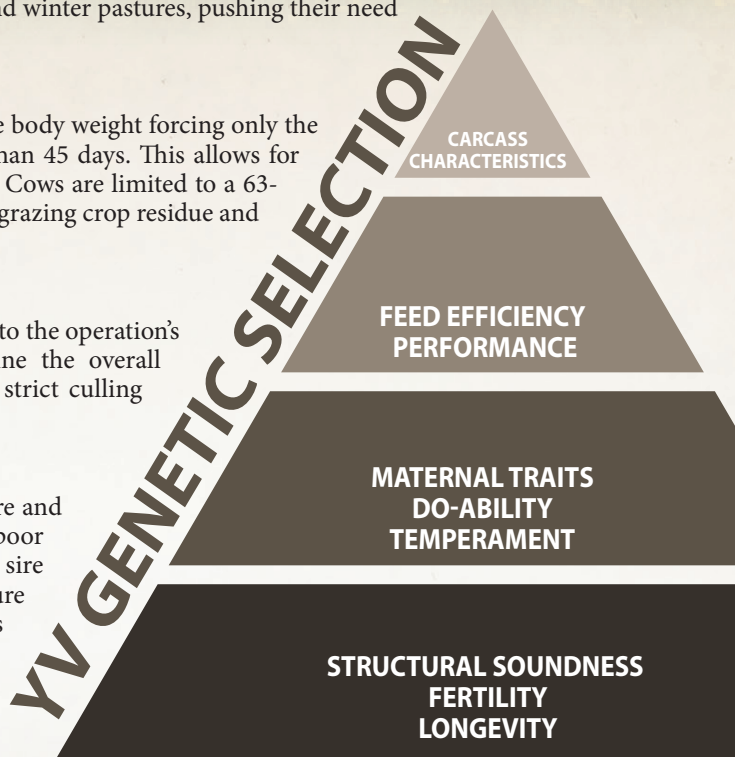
d winter pastures, pushing their need

e body weight forcing only the han 45 days. This allows for Cows are limited to a 63- grazing crop residue and

to the operation's ne the overall strict culling

re and poor sire ure s

YV GENETIC SELECTION

CARCASS CHARACTERISTICS

FEED EFFICIENCY PERFORMANCE

MATERNAL TRAITS DO-ABILITY TEMPERAMENT

STRUCTURAL SOUNDNESS FERTILITY LONGEVITY